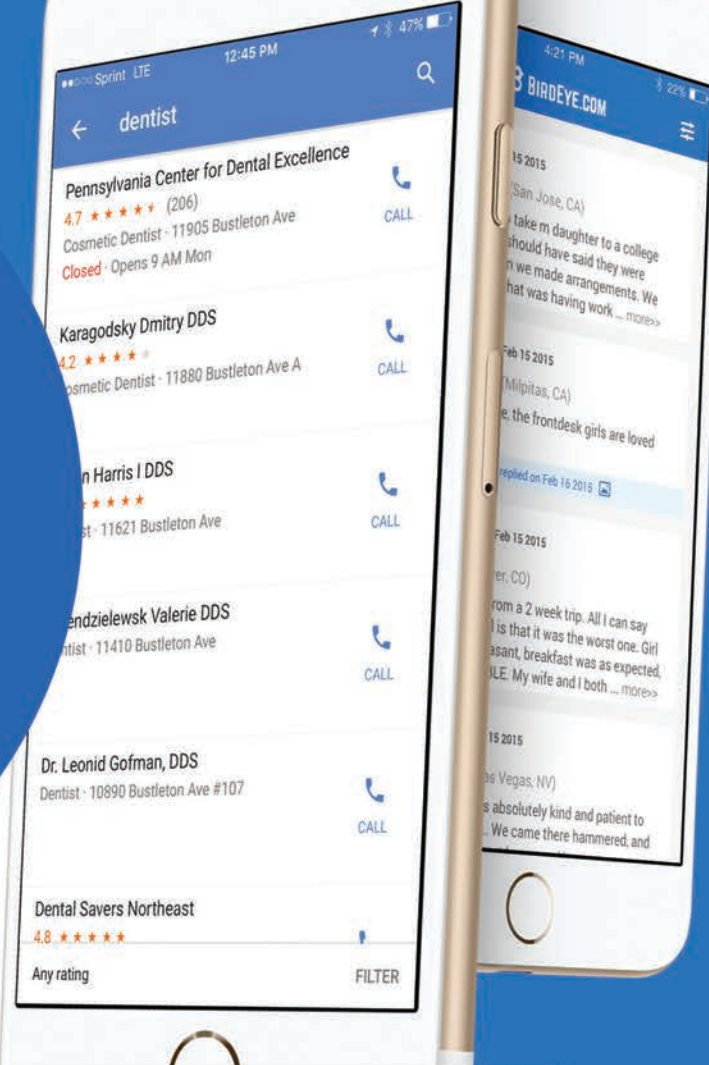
Sprint LTE 12:45 PM 47%

dentist

Pennsylvania Center for Dental Excellence
4.7 ★★★★★ (206)
Cosmetic Dentist · 11905 Bustleton Ave
Closed · Opens 9 AM Mon
CALL

Karagodsky Dmitry DDS
4.2 ★★★★
osmetic Dentist · 11880 Bustleton Ave A
CALL

n Harris I DDS
★★★★
t · 11621 Bustleton Ave
CALL

endzielewsk Valerie DDS
ntist · 11410 Bustleton Ave
CALL

Dr. Leonid Gofman, DDS
Dentist · 10890 Bustleton Ave #107
CALL

Dental Savers Northeast
4.8 ★★★★★

Any rating
FILTER

4:21 PM 22%
BIRDEYE.COM

15 2015
San Jose, CA)
take m daughter to a college should have said they were n we made arrangements. We hat was having work ... more>>

Feb 15 2015
Milpitas, CA)
e, the frontdesk girls are loved
replied on Feb 16 2015

Feb 15 2015
er, CO)
rom a 2 week trip. All I can say is that it was the worst one. Girl asant, breakfast was as expected, LE. My wife and I both ... more>>

15 2015
s Vegas, NV)
s absolutely kind and patient to . We came there hammered, and